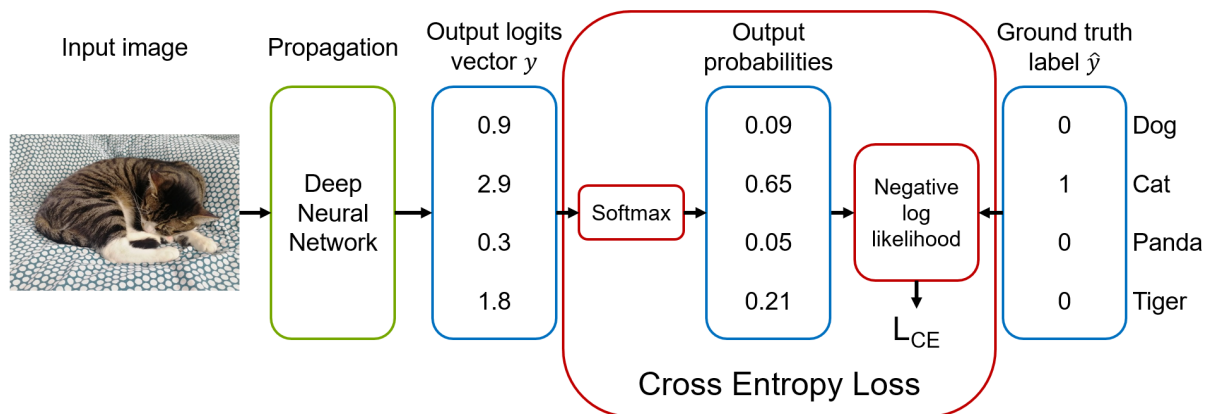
Input image

Propagation

Deep Neural Network

Output logits vector $y$

0.9
2.9
0.3
1.8

Softmax

Output probabilities

0.09
0.65
0.05
0.21

Negative log likelihood

$L_{CE}$

Cross Entropy Loss

Ground truth label $\hat{y}$

0 Dog
1 Cat
0 Panda
0 Tiger